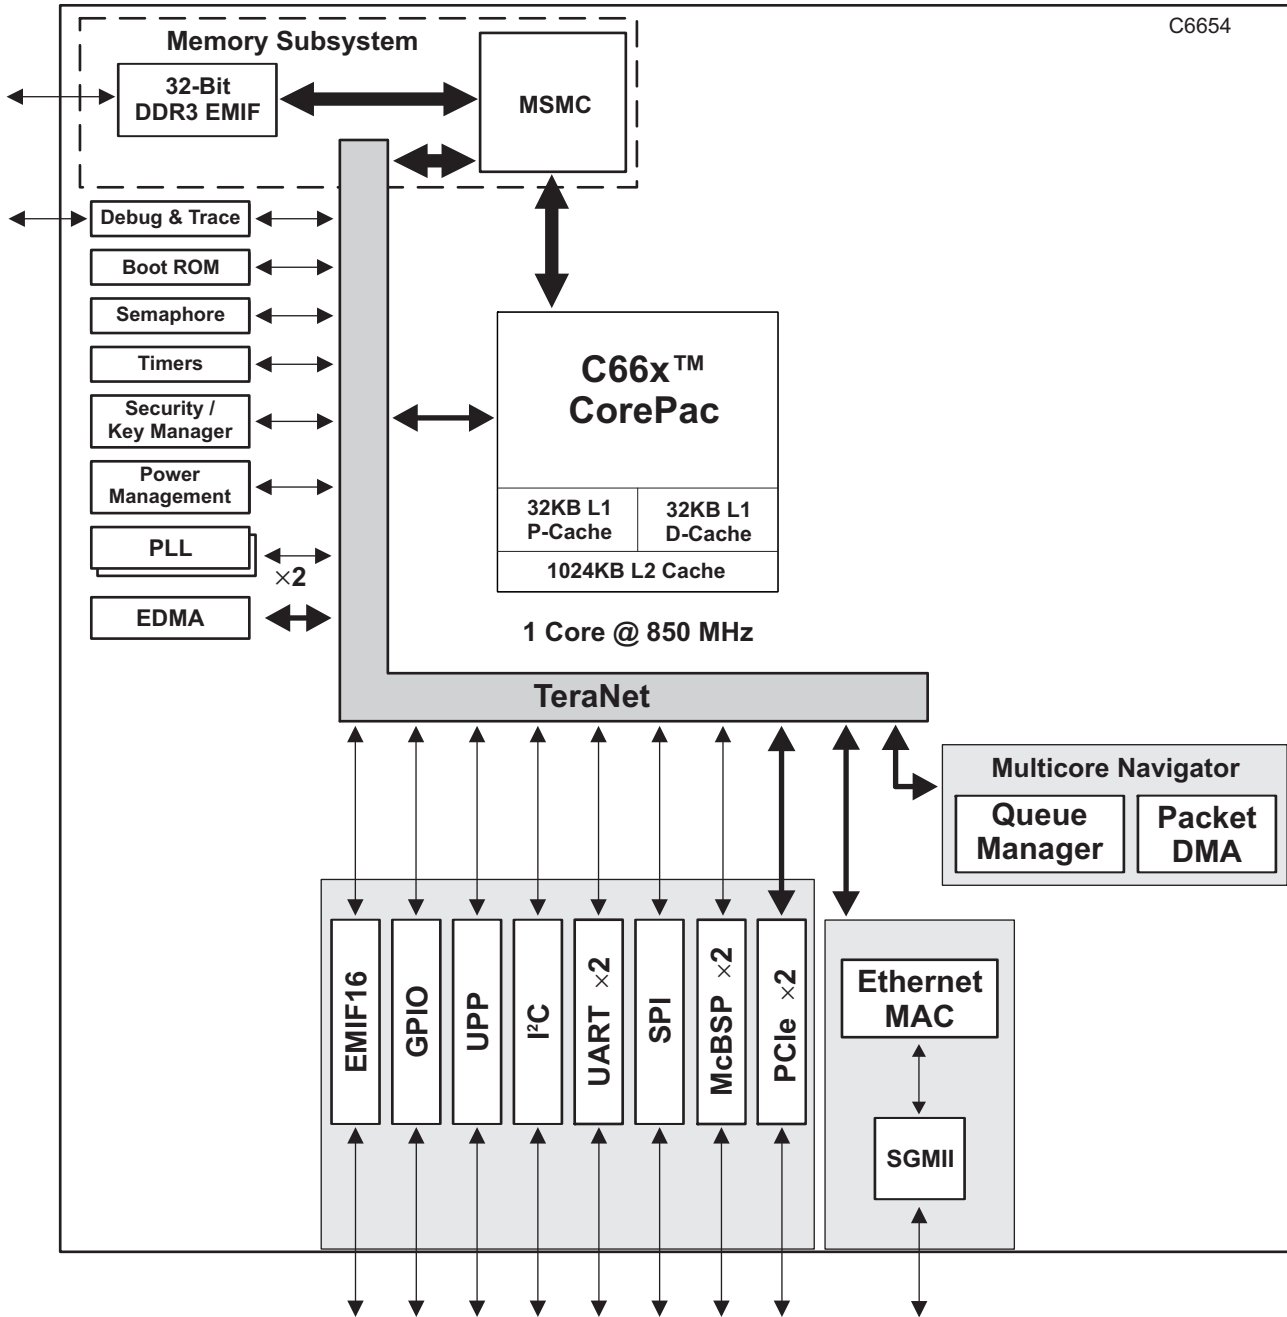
C6654

Memory Subsystem

32-Bit DDR3 EMIF

MSMC

Debug & Trace

Boot ROM

Semaphore

Timers

Security / Key Manager

Power Management

PLL

$\times$2

EDMA

C66x™ CorePac

32KB L1 P-Cache

32KB L1 D-Cache

1024KB L2 Cache

1 Core @ 850 MHz

TeraNet

Multicore Navigator

Queue Manager

Packet DMA

EMIF16

GPIO

UPP

I²C

UART $\times$2

SPI

McBSP $\times$2

PCIe $\times$2

Ethernet MAC

SGMII